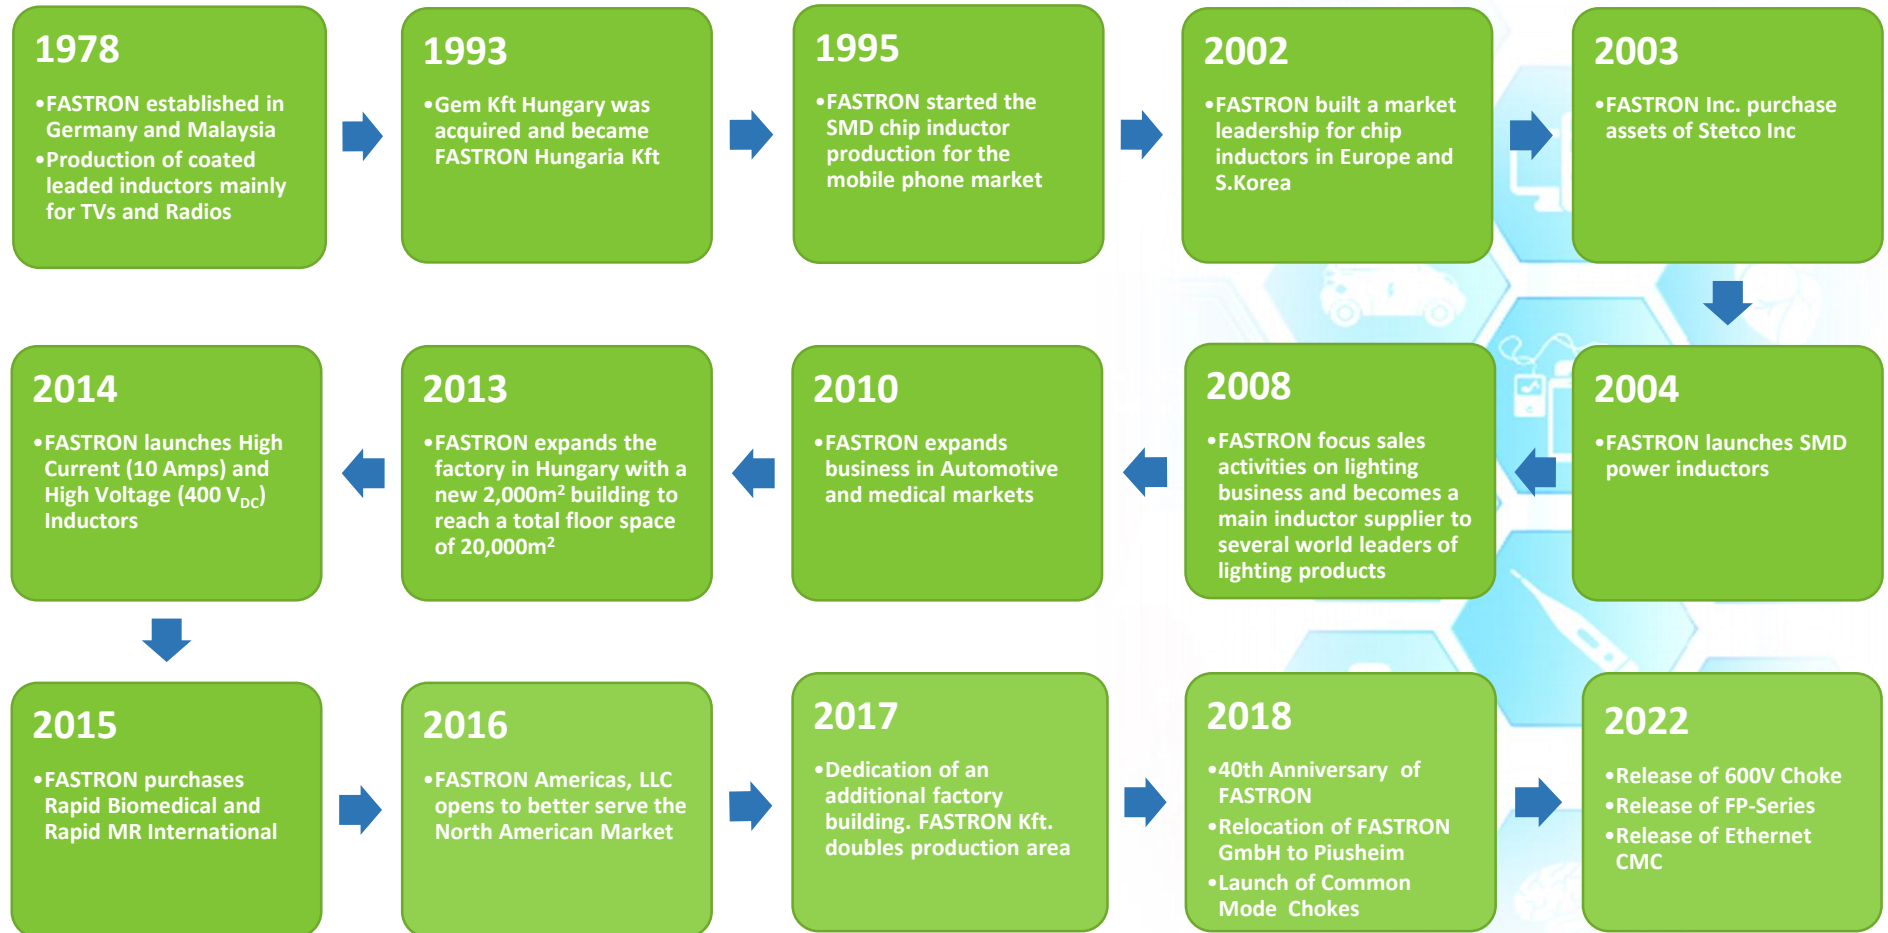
1978

•FASTRON established in Germany and Malaysia
•Production of coated leaded inductors mainly for TVs and Radios

1993

•Gem Kft Hungary was acquired and became FASTRON Hungaria Kft

1995

•FASTRON started the SMD chip inductor production for the mobile phone market

2002

•FASTRON built a market leadership for chip inductors in Europe and S.Korea

2003

•FASTRON Inc. purchase assets of Stetco Inc

2004

•FASTRON launches SMD power inductors

2008

•FASTRON focus sales activities on lighting business and becomes a main inductor supplier to several world leaders of lighting products

2010

•FASTRON expands business in Automotive and medical markets

2013

•FASTRON expands the factory in Hungary with a new 2,000m$^2$ building to reach a total floor space of 20,000m$^2$

2014

•FASTRON launches High Current (10 Amps) and High Voltage (400 $V_{DC}$) Inductors

2015

•FASTRON purchases Rapid Biomedical and Rapid MR International

2016

•FASTRON Americas, LLC opens to better serve the North American Market

2017

•Dedication of an additional factory building. FASTRON Kft. doubles production area

2018

•40th Anniversary of FASTRON
•Relocation of FASTRON GmbH to Piusheim
•Launch of Common Mode Chokes

2022

•Release of 600V Choke
•Release of FP-Series
•Release of Ethernet CMC